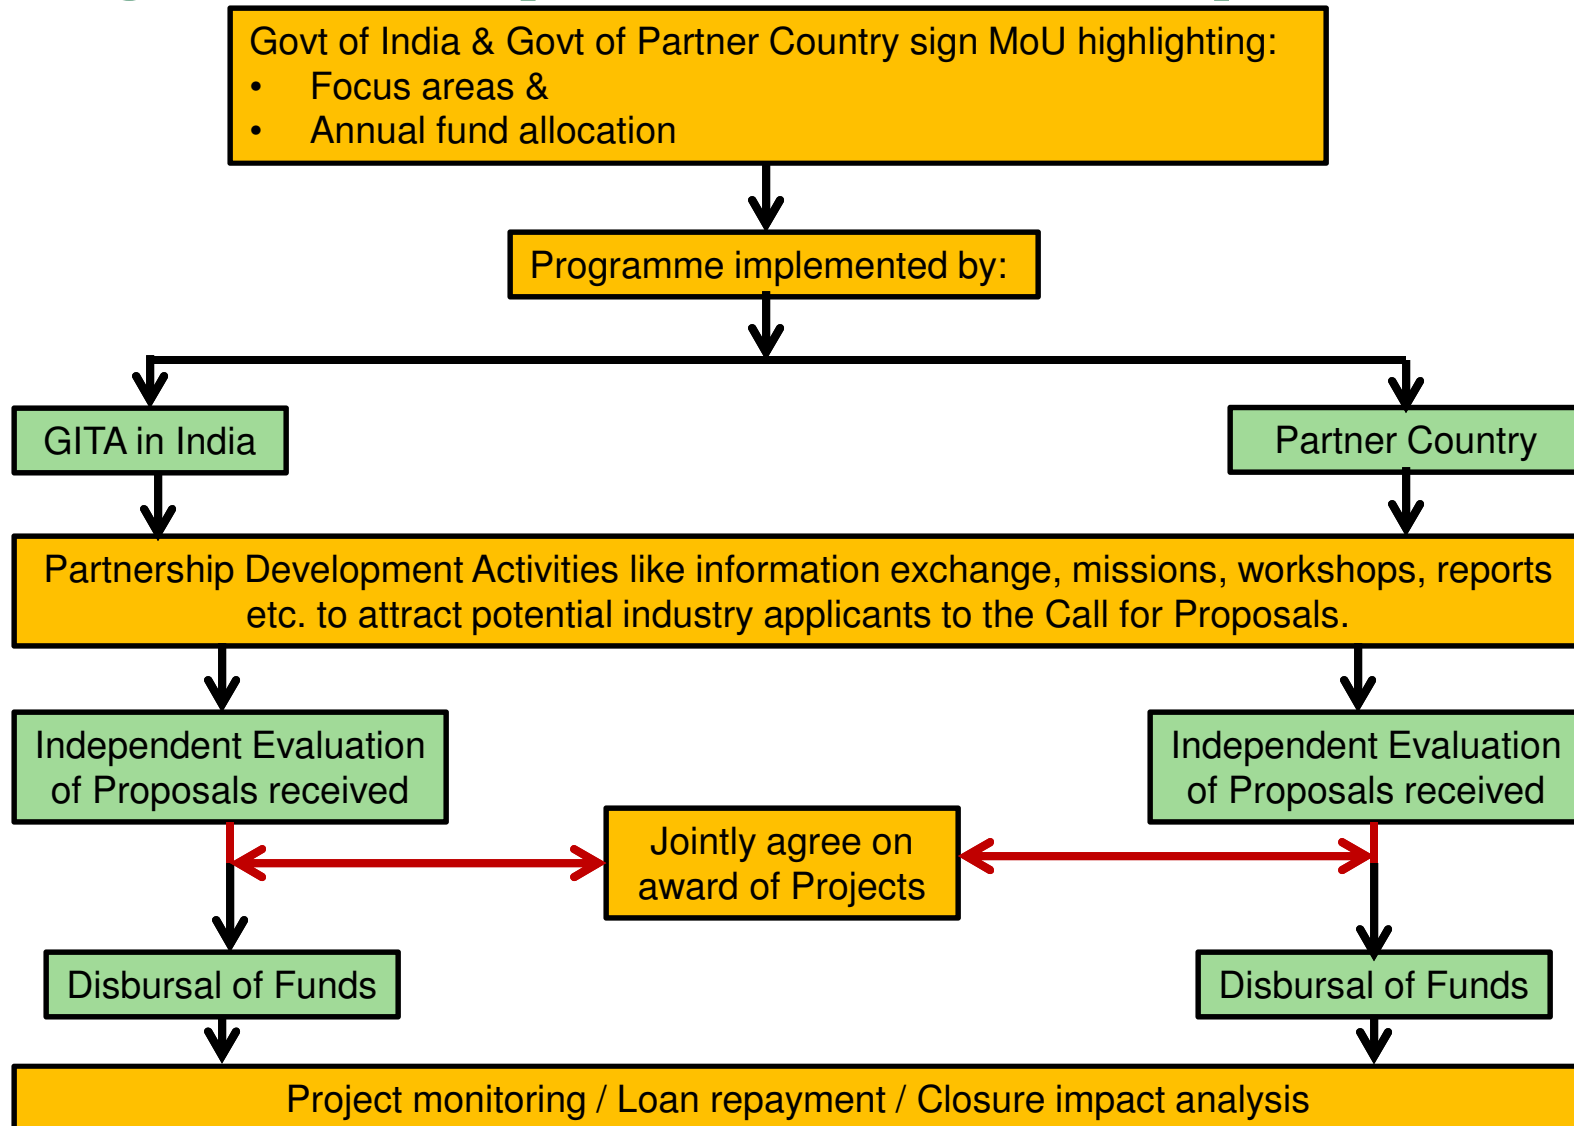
Govt of India & Govt of Partner Country sign MoU highlighting:
• Focus areas &
• Annual fund allocation

Programme implemented by:

GITA in India

Partner Country

Partnership Development Activities like information exchange, missions, workshops, reports etc. to attract potential industry applicants to the Call for Proposals.

Independent Evaluation of Proposals received

Independent Evaluation of Proposals received

Jointly agree on award of Projects

Disbursal of Funds

Disbursal of Funds

Project monitoring / Loan repayment / Closure impact analysis